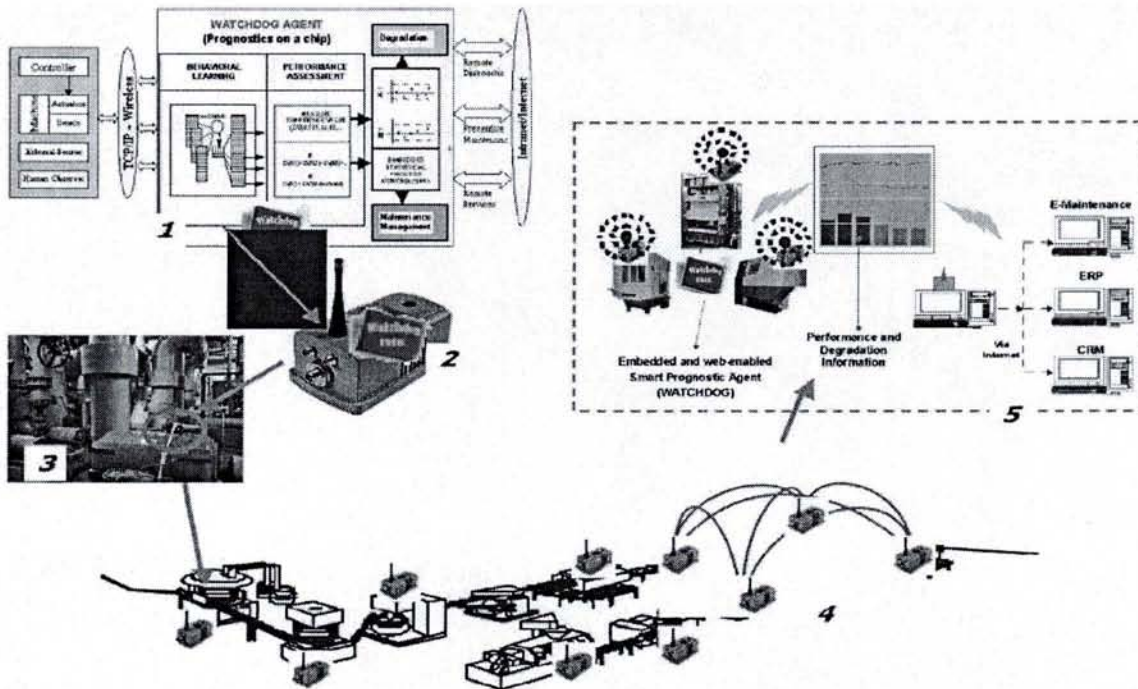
WATCHDOG AGENT
(Prognostics on a chip)

Controller
Machine
Actuator
Sensor
External Source
Human Observer

TCP/IP - Wireless

BEHAVIORAL LEARNING

PERFORMANCE ASSESSMENT

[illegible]

Degradation

Maintenance Management

Remote Diagnostic
Preventive Maintenance
Remote Services

Internet/Intranet

1

Watchdog

2

Watchdog

3

4

Embedded and web-enabled Smart Prognostic Agent (WATCHDOG)

Performance and Degradation Information

Via Internet

E-Maintenance
ERP
CRM

5